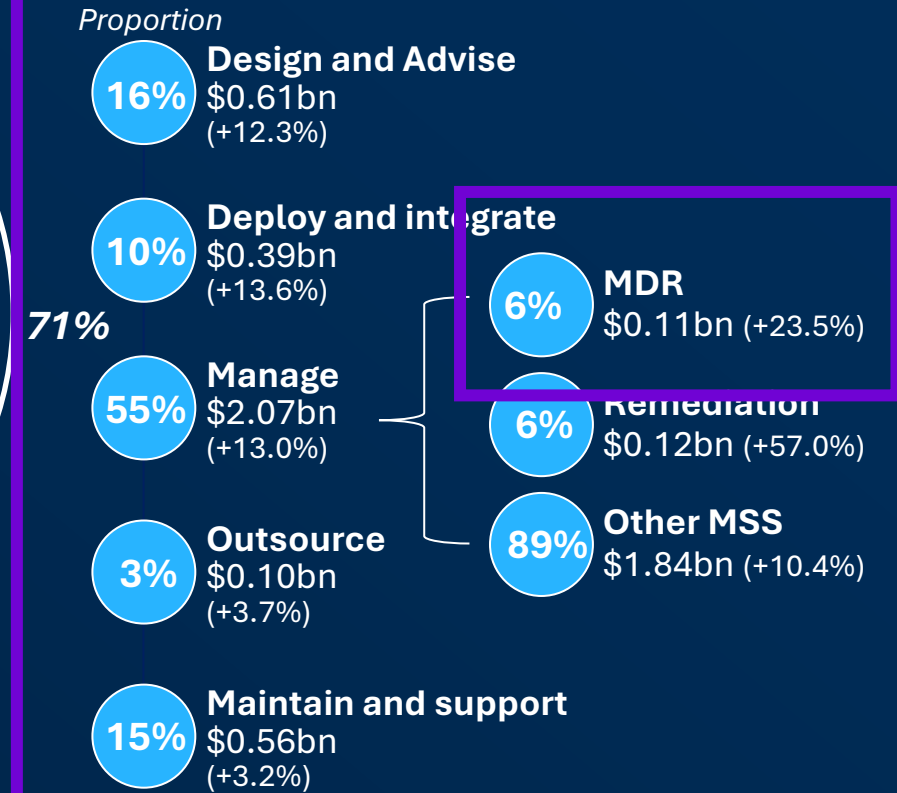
Proportion

16% Design and Advise
$0.61bn
(+12.3%)

10% Deploy and integrate
$0.39bn
(+13.6%)

71%

55% Manage
$2.07bn
(+13.0%)

6% MDR
$0.11bn (+23.5%)

6% Remediation
$0.12bn (+57.0%)

89% Other MSS
$1.84bn (+10.4%)

3% Outsource
$0.10bn
(+3.7%)

15% Maintain and support
$0.56bn
(+3.2%)